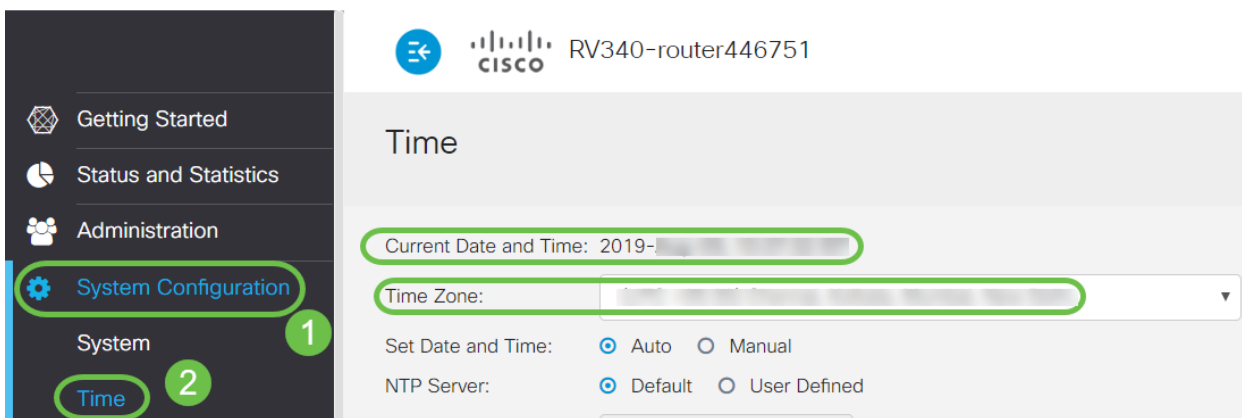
cisco RV340-router446751

Getting Started
Status and Statistics
Administration
System Configuration
1
System
2
Time

Time

Current Date and Time: 2019-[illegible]
Time Zone: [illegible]
Set Date and Time: Auto Manual
NTP Server: Default User Defined